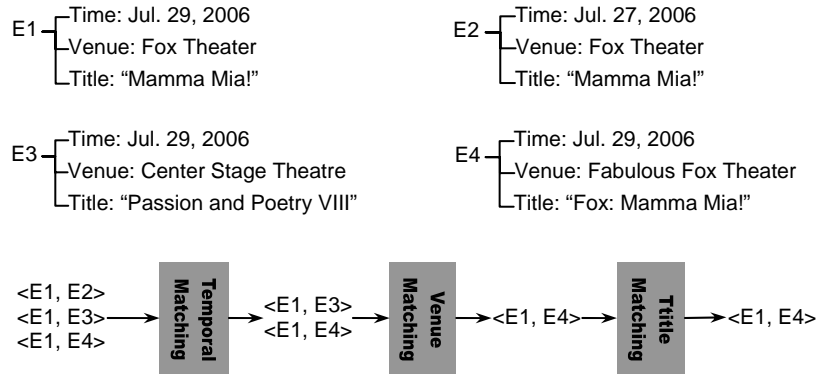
E1
Time: Jul. 29, 2006
Venue: Fox Theater
Title: “Mamma Mia!”

E2
Time: Jul. 27, 2006
Venue: Fox Theater
Title: “Mamma Mia!”

E3
Time: Jul. 29, 2006
Venue: Center Stage Theatre
Title: “Passion and Poetry VIII”

E4
Time: Jul. 29, 2006
Venue: Fabulous Fox Theater
Title: “Fox: Mamma Mia!”

<E1, E2>
<E1, E3>
<E1, E4>

Temporal Matching

<E1, E3>
<E1, E4>

Venue Matching

<E1, E4>

Ttitle Matching

<E1, E4>